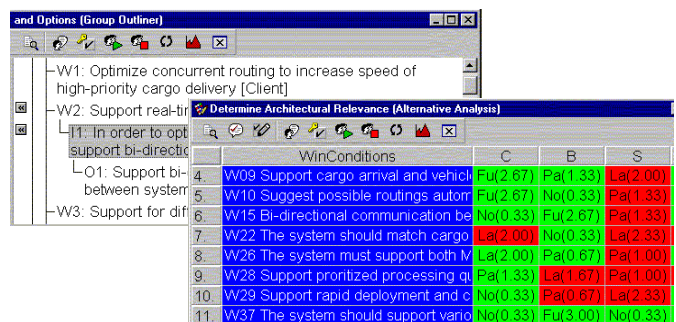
and Options (Group Outliner)

W1: Optimize concurrent routing to increase speed of high-priority cargo delivery [Client]

W2: Support real-ti

I1: In order to opt support bi-directio

O1: Support bi- between system

W3: Support for dif

Determine Architectural Relevance (Alternative Analysis)

| | WinConditions | C | B | S |
|---|---|---|---|---|
| 4. | W09 Support cargo arrival and vehicl | Fu(2.67) | Pa(1.33) | La(2.00) |
| 5. | W10 Suggest possible routings autom | Fu(2.67) | No(0.33) | Pa(1.33) |
| 6. | W15 Bi-directional communication be | No(0.33) | Fu(2.67) | Pa(1.33) |
| 7. | W22 The system should match cargo | La(2.00) | No(0.33) | La(2.33) |
| 8. | W26 The system must support both M | La(2.00) | Pa(0.67) | Pa(1.00) |
| 9. | W28 Support prioritized processing qu | Pa(1.33) | La(1.67) | Pa(1.00) |
| 10. | W29 Support rapid deployment and c | No(0.33) | Pa(0.67) | La(2.33) |
| 11. | W37 The system should support vario | No(0.33) | Fu(3.00) | No(0.33) |